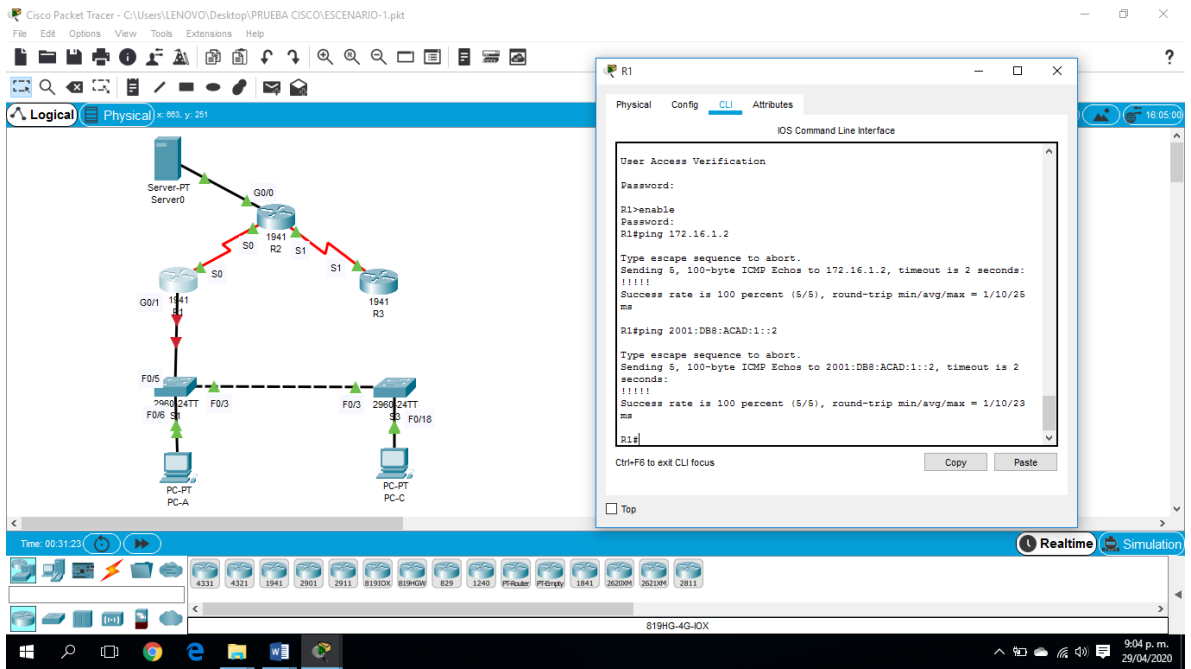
Cisco Packet Tracer - C:\Users\LENOVO\Desktop\PRUEBA CISCO\ESCENARIO-1.pkt

File Edit Options View Tools Extensions Help

Logical Physical x: 863, y: 251

16:05:00

Server-PT
Server0

G0/0

1941
R2

S0 S1

S0 S1

G0/1 1941
R1

1941
R3

F0/5

2960-24TT
S1
F0/6 F0/3

F0/3 2960-24TT
S3 F0/18

PC-PT
PC-A

PC-PT
PC-C

R1

Physical Config CLI Attributes

IOS Command Line Interface

User Access Verification

Password:

R1>enable
Password:
R1#ping 172.16.1.2

Type escape sequence to abort.
Sending 5, 100-byte ICMP Echos to 172.16.1.2, timeout is 2 seconds:
!!!!!
Success rate is 100 percent (5/5), round-trip min/avg/max = 1/10/25 ms

R1#ping 2001:DB8:ACAD:1::2

Type escape sequence to abort.
Sending 5, 100-byte ICMP Echos to 2001:DB8:ACAD:1::2, timeout is 2 seconds:
!!!!!
Success rate is 100 percent (5/5), round-trip min/avg/max = 1/10/23 ms

R1#

Ctrl+F6 to exit CLI focus

Copy Paste

Top

Time: 00:31:23

Realtime Simulation

4331 4321 1941 2901 2911 819IOX 819HGW 829 1240 PT-Router PT-Empty 1841 2620XM 2621XM 2811

819HG-4G-IOX

9:04 p. m.
29/04/2020